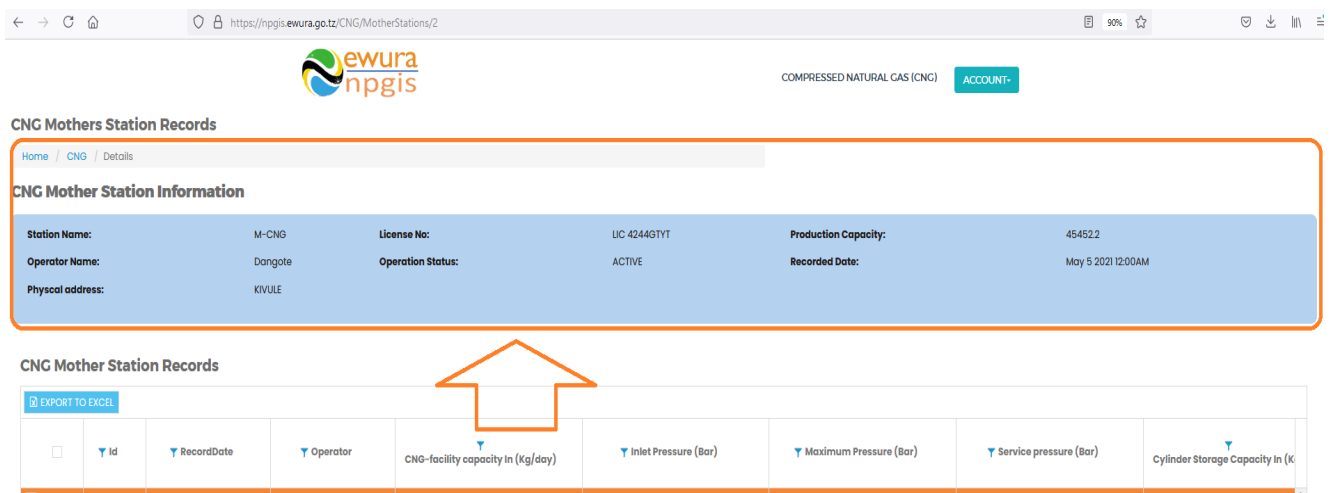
https://npgis.ewura.go.tz/CNG/MotherStations/2

90%

ewura npgis

COMPRESSED NATURAL GAS (CNG)

ACCOUNT

CNG Mothers Station Records

Home / CNG / Details

CNG Mother Station Information

| Station Name: | M-CNG | License No: | LIC 4244GTYT | Production Capacity: | 45452.2 |
|---|---|---|---|---|---|
| Operator Name: | Dangote | Operation Status: | ACTIVE | Recorded Date: | May 5 2021 12:00AM |
| Physcal address: | KIVULE | | | | |

CNG Mother Station Records

EXPORT TO EXCEL

| | Id | RecordDate | Operator | CNG-facility capacity In (Kg/day) | Inlet Pressure (Bar) | Maximum Pressure (Bar) | Service pressure (Bar) | Cylinder Storage Capacity In (K |
|---|---|---|---|---|---|---|---|---|